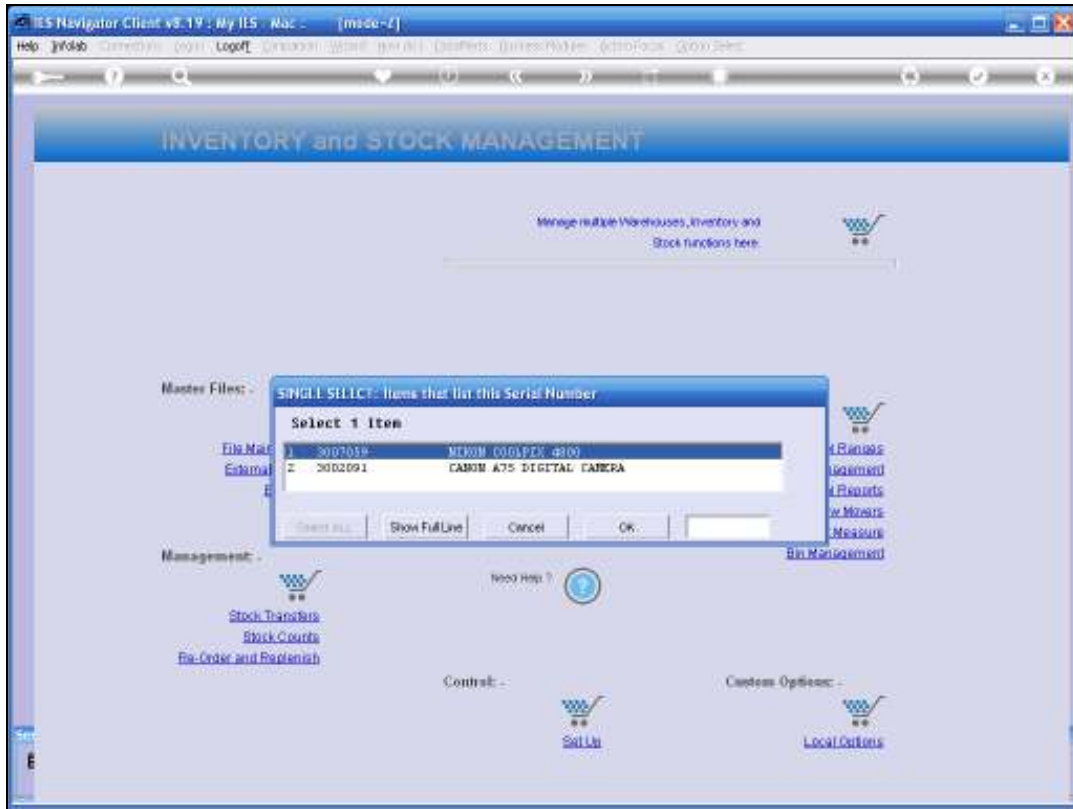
IES Navigator Client v8.19 : My IES : Mac : [mode-Z]

Help Infolab Connections Login Logoff Companion Wizard How do I DataMarts Business Modules Action Focus Option Select

INVENTORY and STOCK MANAGEMENT

Manage multiple Warehouses, Inventory and Stock functions here.

Master Files: -

File Mai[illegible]

External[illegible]

SINGLE SELECT: Items that list this Serial Number

Select 1 Item

| | | |
|---|---|---|
| 1 | 3007059 | NIKON COOLPIX 4800 |
| 2 | 3002091 | CANON A75 DIGITAL CAMERA |

Select ALL Show Full Line Cancel OK

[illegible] Ranges

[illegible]agement

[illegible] Reports

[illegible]w Movers

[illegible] Measure

Bin Management

Management: -

Stock Transfers

Stock Counts

Re-Order and Replenish

Need Help ?

Control: -

Set Up

Custom Options: -

Local Options